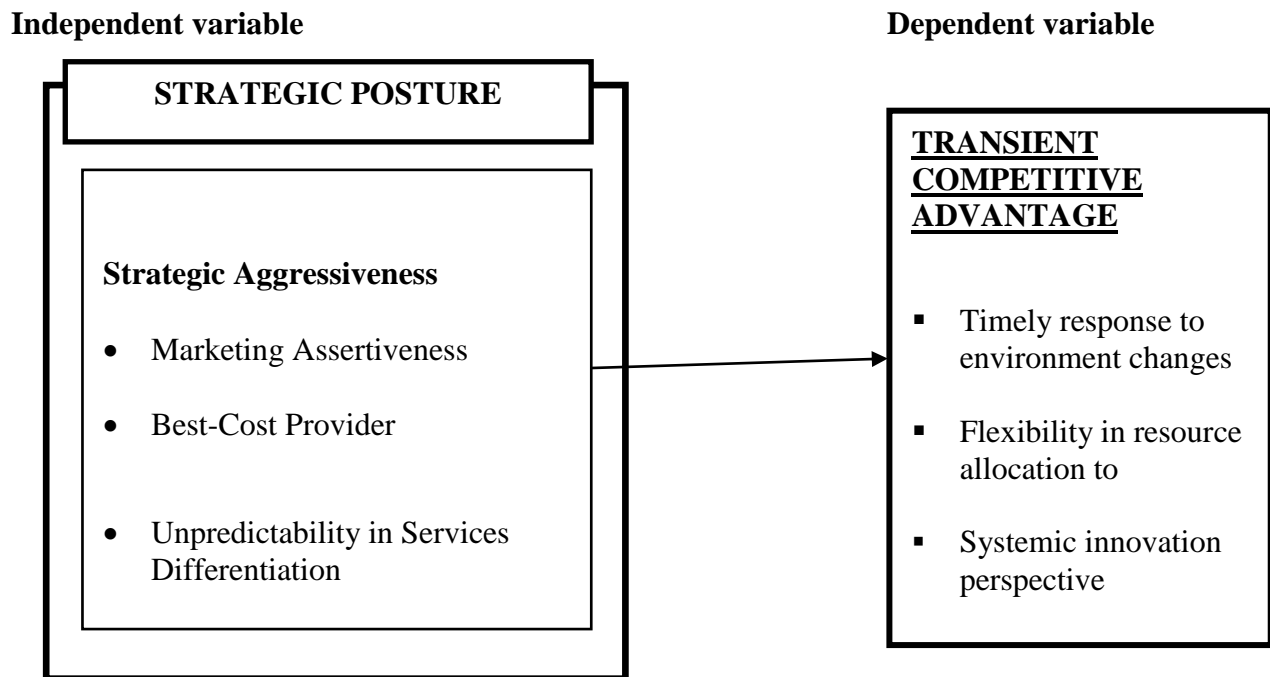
Independent variable

Dependent variable

STRATEGIC POSTURE

Strategic Aggressiveness

- Marketing Assertiveness
- Best-Cost Provider
- Unpredictability in Services Differentiation

TRANSIENT COMPETITIVE ADVANTAGE

- Timely response to environment changes
- Flexibility in resource allocation to
- Systemic innovation perspective